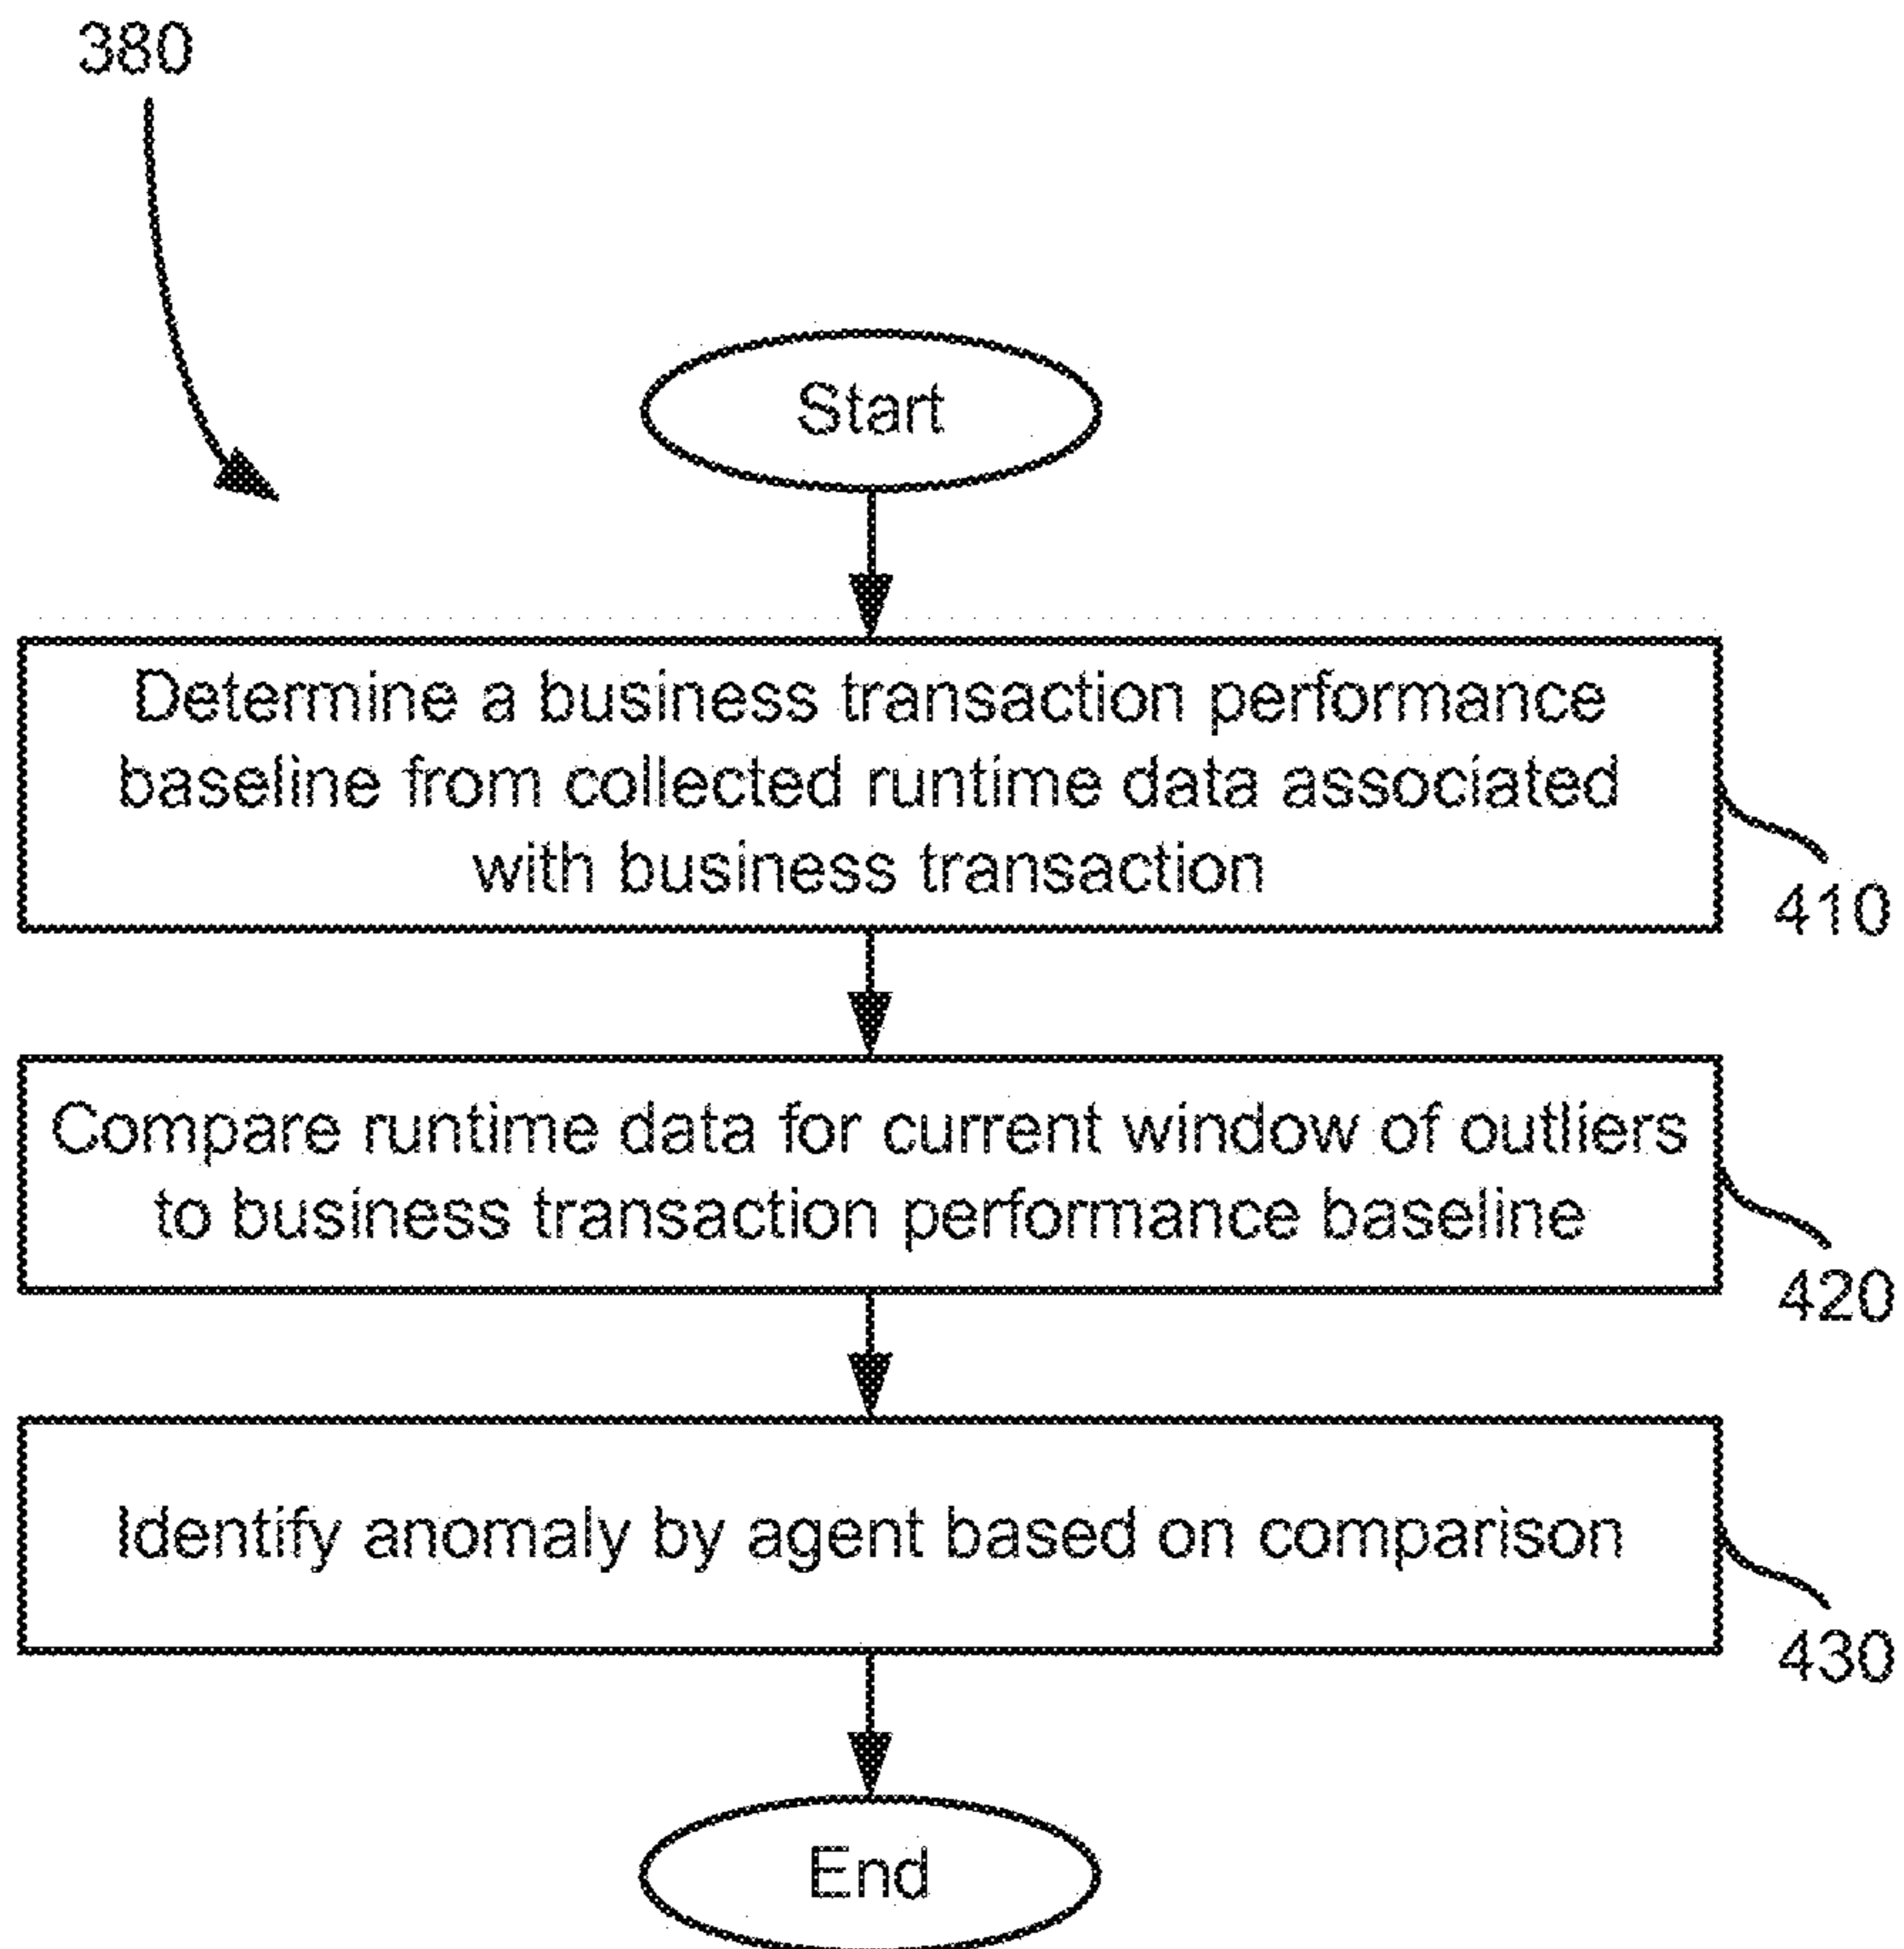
380

Start

Determine a business transaction performance baseline from collected runtime data associated with business transaction

410

Compare runtime data for current window of outliers to business transaction performance baseline

420

Identify anomaly by agent based on comparison

430

End